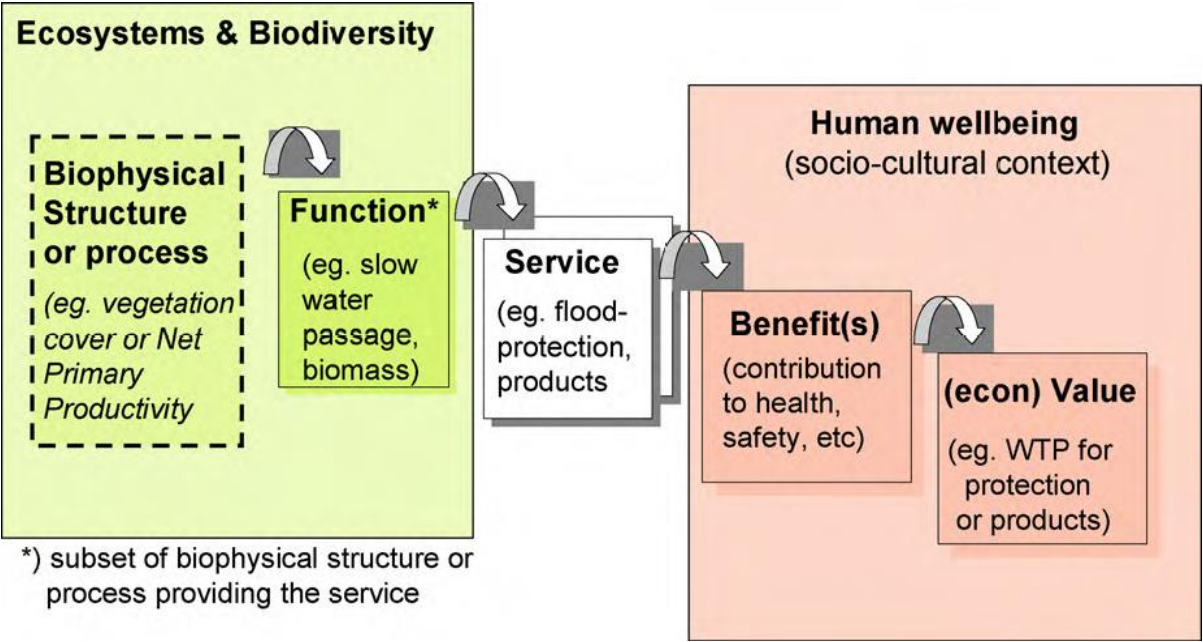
Ecosystems & Biodiversity

Biophysical Structure or process

(eg. vegetation cover or Net Primary Productivity

Function*

(eg. slow water passage, biomass)

Service

(eg. flood-protection, products

Human wellbeing
(socio-cultural context)

Benefit(s)

(contribution to health, safety, etc)

(econ) Value

(eg. WTP for protection or products)

*) subset of biophysical structure or process providing the service